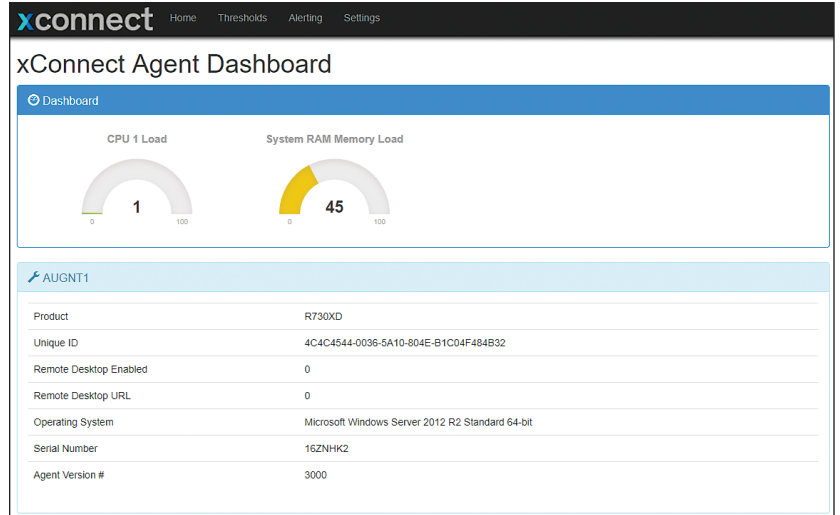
xconnect Home Thresholds Alerting Settings

xConnect Agent Dashboard

Dashboard

CPU 1 Load

1

0 100

System RAM Memory Load

45

0 100

AUGNT1

| | |
|---|---|
| Product | R730XD |
| Unique ID | 4C4C4544-0036-5A10-804E-B1C04F484B32 |
| Remote Desktop Enabled | 0 |
| Remote Desktop URL | 0 |
| Operating System | Microsoft Windows Server 2012 R2 Standard 64-bit |
| Serial Number | 16ZNHK2 |
| Agent Version # | 3000 |